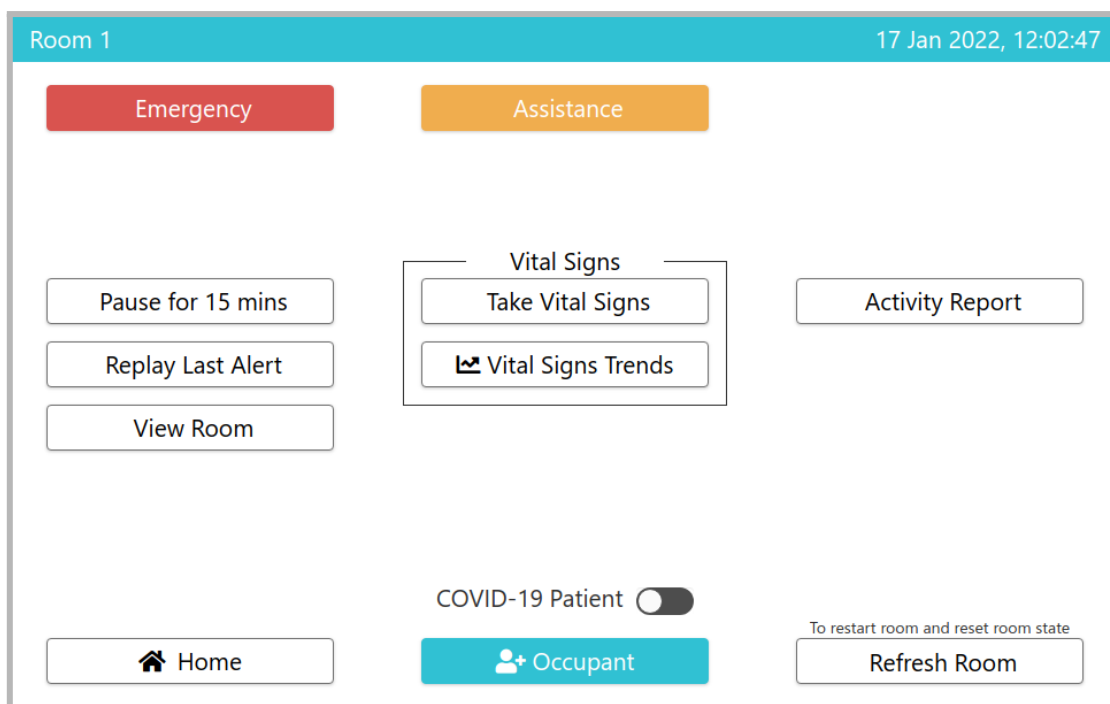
Room 1

17 Jan 2022, 12:02:47

Emergency

Assistance

Vital Signs

Pause for 15 mins

Take Vital Signs

Activity Report

Replay Last Alert

Vital Signs Trends

View Room

COVID-19 Patient

To restart room and reset room state

Home

Occupant

Refresh Room